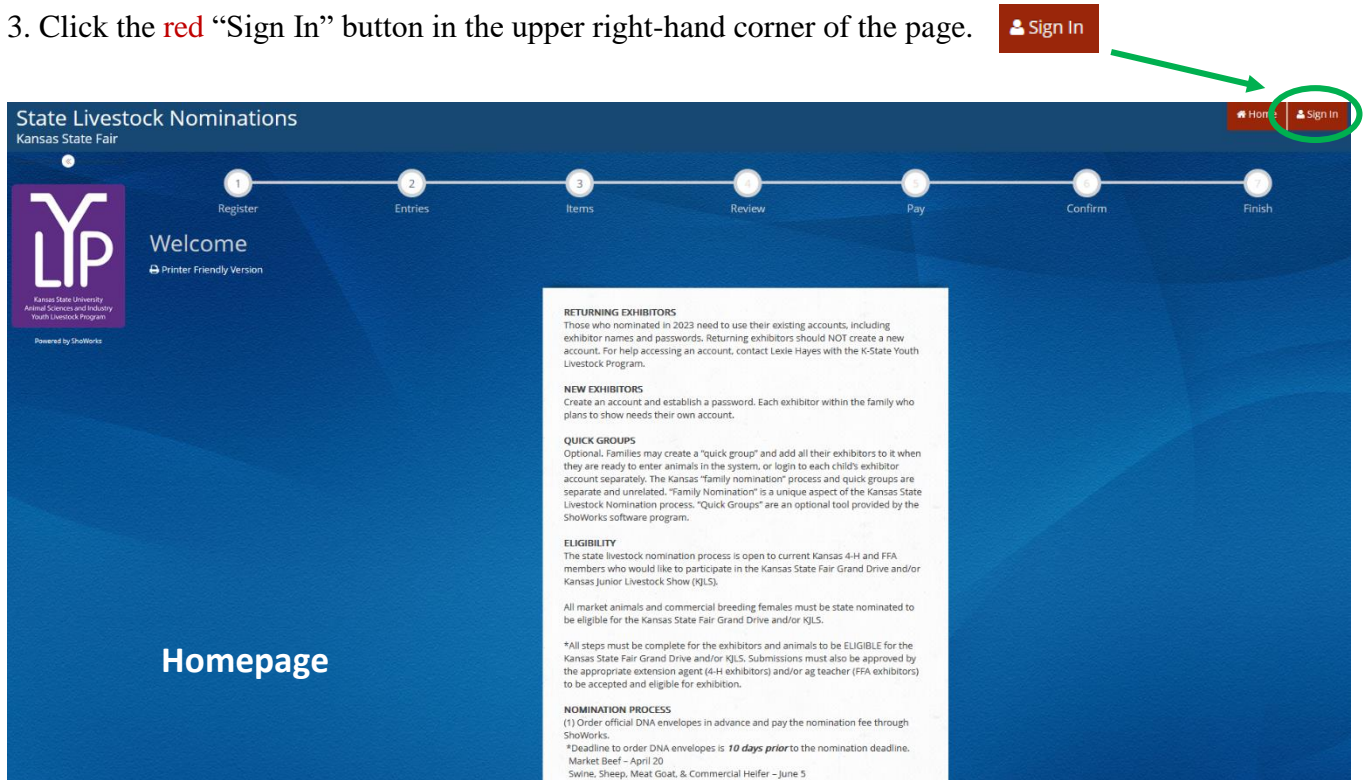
3. Click the red "Sign In" button in the upper right-hand corner of the page.

Sign In

State Livestock Nominations
Kansas State Fair

Home Sign In

1 Register
2 Entries
3 Items
4 Review
5 Pay
6 Confirm
7 Finish

LYP
Kansas State University
Animal Sciences and Industry
Youth Livestock Program

Powered by ShoWorks

Welcome
Printer Friendly Version

RETURNING EXHIBITORS
Those who nominated in 2023 need to use their existing accounts, including exhibitor names and passwords. Returning exhibitors should NOT create a new account. For help accessing an account, contact Lexie Hayes with the K-State Youth Livestock Program.

NEW EXHIBITORS
Create an account and establish a password. Each exhibitor within the family who plans to show needs their own account.

QUICK GROUPS
Optional. Families may create a "quick group" and add all their exhibitors to it when they are ready to enter animals in the system, or login to each child's exhibitor account separately. The Kansas "family nomination" process and quick groups are separate and unrelated. "Family Nomination" is a unique aspect of the Kansas State Livestock Nomination process. "Quick Groups" are an optional tool provided by the ShoWorks software program.

ELIGIBILITY
The state livestock nomination process is open to current Kansas 4-H and FFA members who would like to participate in the Kansas State Fair Grand Drive and/or Kansas Junior Livestock Show (KJLS).

All market animals and commercial breeding females must be state nominated to be eligible for the Kansas State Fair Grand Drive and/or KJLS.

*All steps must be complete for the exhibitors and animals to be ELIGIBLE for the Kansas State Fair Grand Drive and/or KJLS. Submissions must also be approved by the appropriate extension agent (4-H exhibitors) and/or ag teacher (FFA exhibitors) to be accepted and eligible for exhibition.

Homepage

NOMINATION PROCESS
(1) Order official DNA envelopes in advance and pay the nomination fee through ShoWorks.
*Deadline to order DNA envelopes is *10 days prior* to the nomination deadline.
Market Beef – April 20
Swine, Sheep, Meat Goat, & Commercial Heifer – June 5